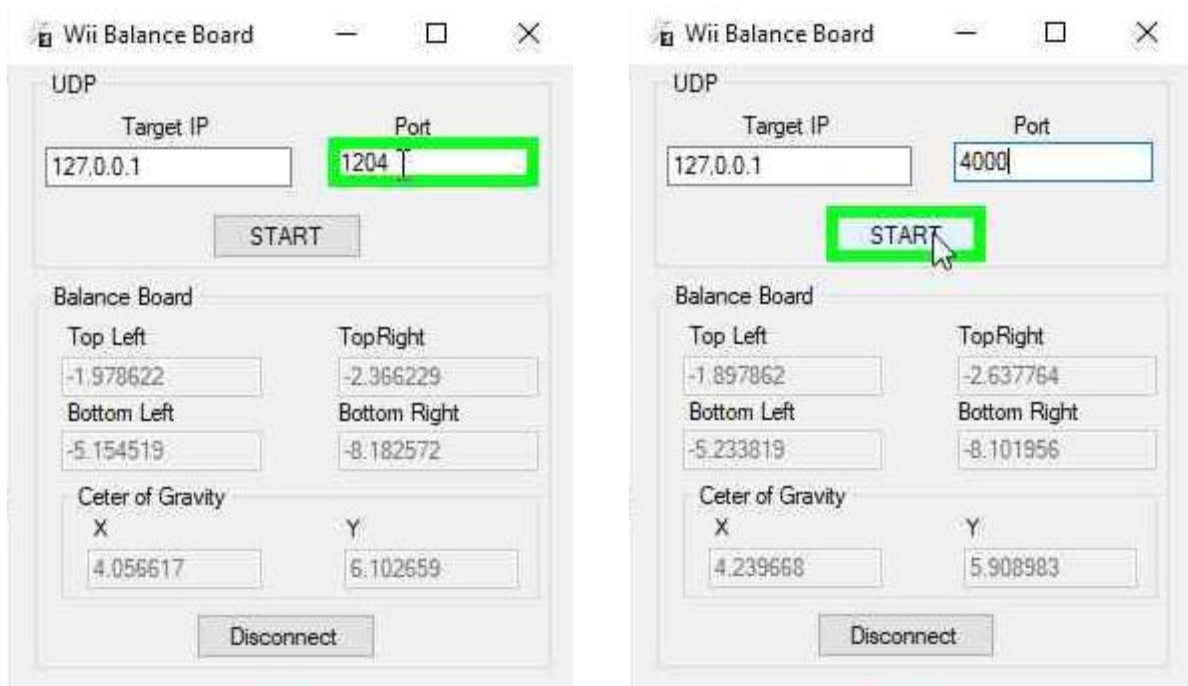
Wii Balance Board

UDP

Target IP

127.0.0.1

Port

1204

START

Balance Board

Top Left

-1.978622

TopRight

-2.366229

Bottom Left

-5.154519

Bottom Right

-8.182572

Ceter of Gravity

X

4.056617

Y

6.102659

Disconnect

Wii Balance Board

UDP

Target IP

127.0.0.1

Port

4000

START

Balance Board

Top Left

-1.897862

TopRight

-2.637764

Bottom Left

-5.233819

Bottom Right

-8.101956

Ceter of Gravity

X

4.239668

Y

5.908983

Disconnect